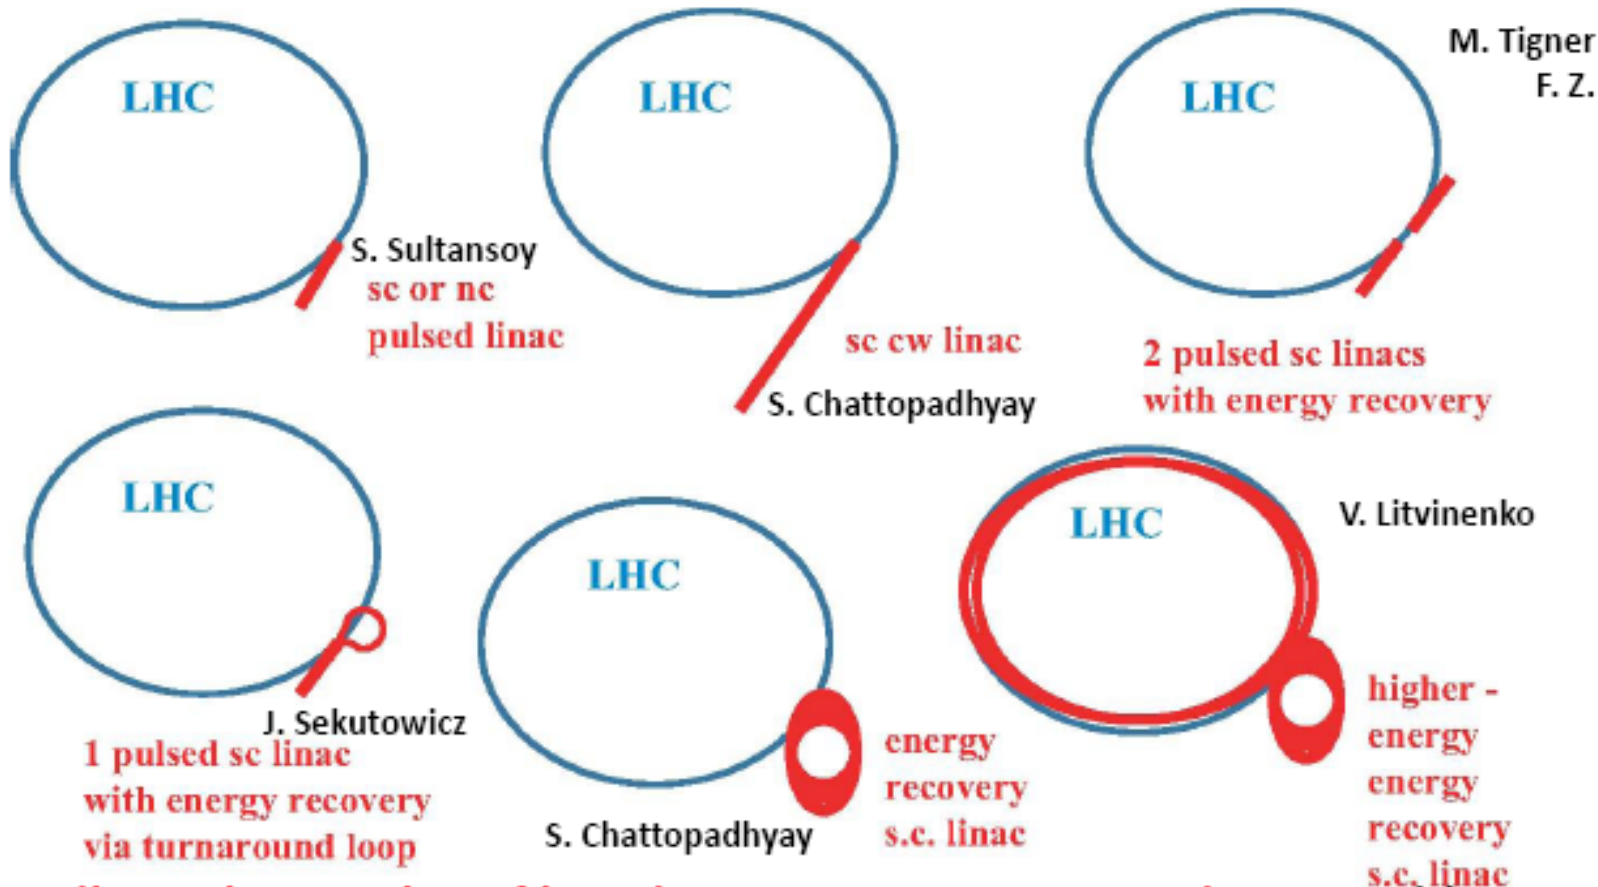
LHC

S. Sultansoy
sc or nc
pulsed linac

LHC

sc cw linac
S. Chattopadhyay

LHC

M. Tigner
F. Z.

2 pulsed sc linacs
with energy recovery

LHC

J. Sekutowicz
1 pulsed sc linac
with energy recovery
via turnaround loop

LHC

energy
recovery
s.c. linac
S. Chattopadhyay

LHC

V. Litvinenko

higher -
energy
energy
recovery
s.c. linac